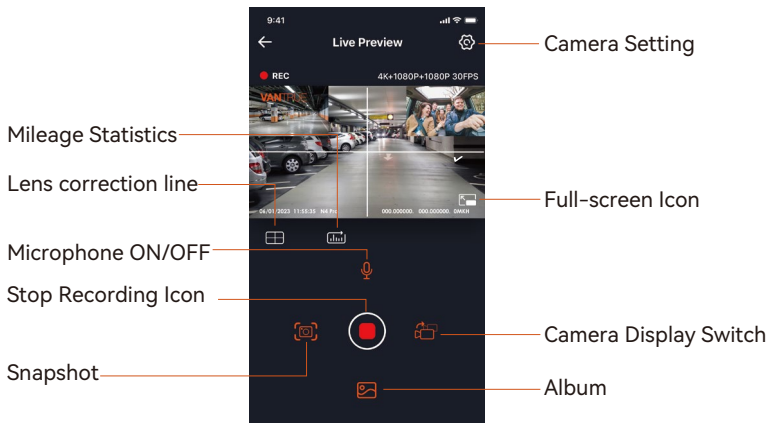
9:41

Live Preview

Camera Setting

REC

4K+1080P+1080P 30FPS

VANTRUE

Mileage Statistics

Lens correction line

06/01/2023 11:58:30 N4 Pro

000.000000 000.000000 0MKH

Full-screen Icon

Microphone ON/OFF

Stop Recording Icon

Camera Display Switch

Snapshot

Album